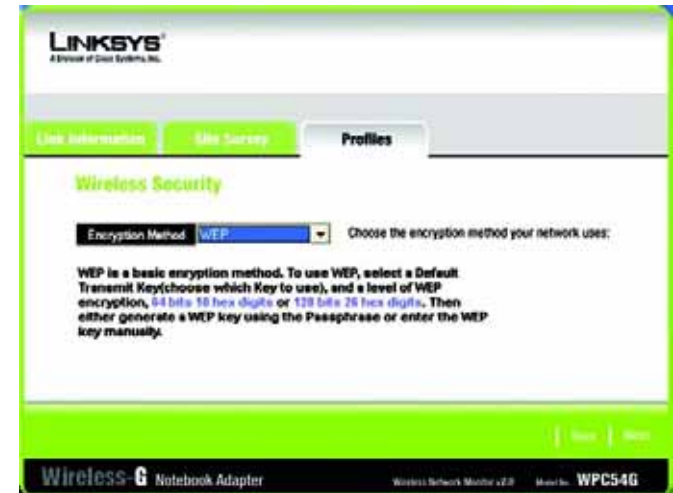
LINKSYS®
A Division of Cisco Systems, Inc.

Link Information | Site Survey | Profiles

Wireless Security

Encryption Method WEP

Choose the encryption method your network uses:

WEP is a basic enryption method. To use WEP, select a Default Transmit Key(choose which Key to use), and a level of WEP encryption, 64 bits 10 hex digits or 128 bits 26 hex digits. Then either generate a WEP key using the Passphrase or enter the WEP key manually.

Back | Next

Wireless-G Notebook Adapter

Wireless Network Monitor v2.0

Model No. WPC54G